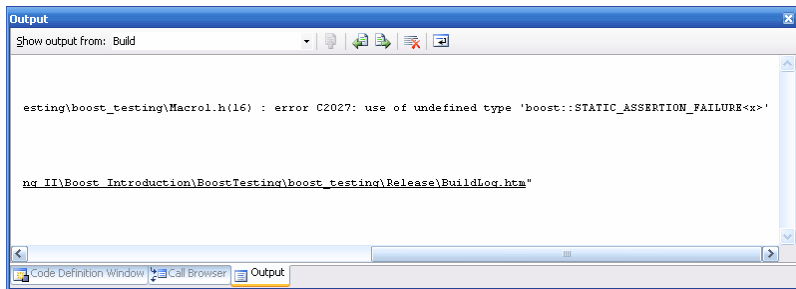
Output

Show output from: Build

esting\boost_testing\Macro1.h(16) : error C2027: use of undefined type 'boost::STATIC_ASSERTION_FAILURE<x>'

ng_II\Boost_Introduction\BoostTesting\boost_testing\Release\BuildLog.htm"

Code Definition Window | Call Browser | Output